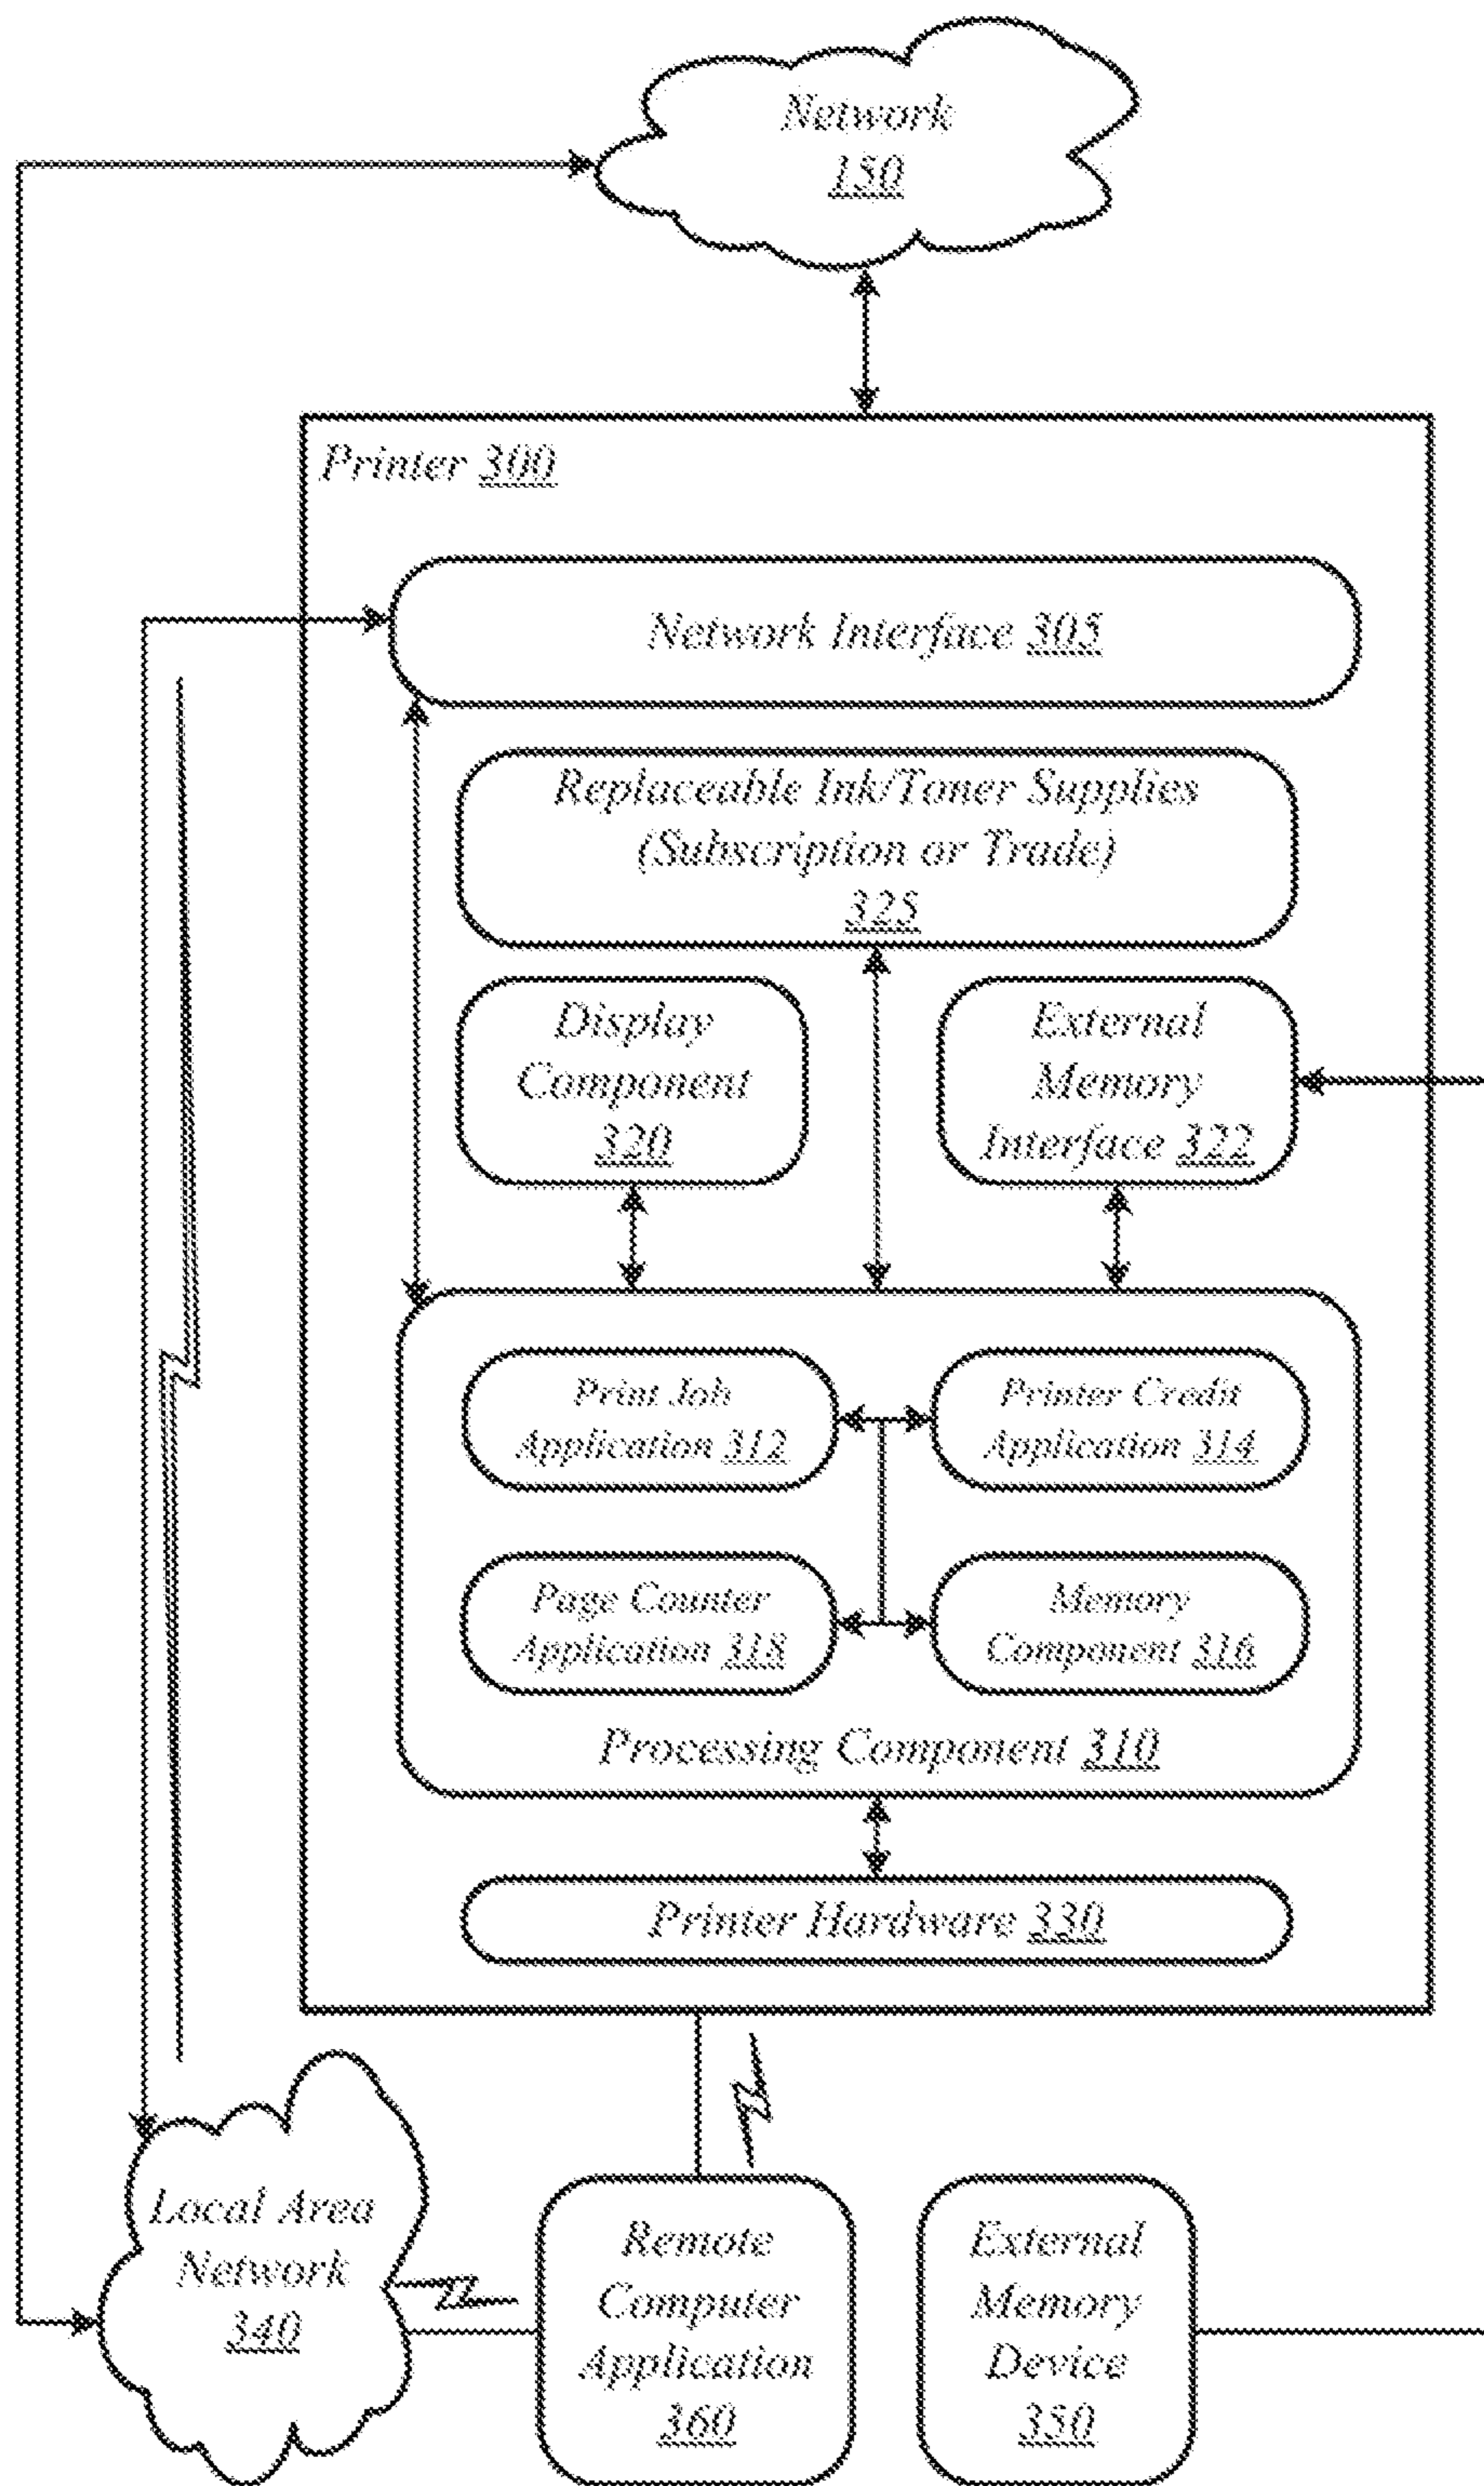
Network
150

Printer 300

Network Interface 305

Replaceable Ink/Toner Supplies
(Subscription or Trade)
325

Display
Component
320

External
Memory
Interface 322

Print Job
Application 312

Printer Credit
Application 314

Page Counter
Application 318

Memory
Component 316

Processing Component 310

Printer Hardware 330

Local Area
Network
340

Remote
Computer
Application
360

External
Memory
Device
350